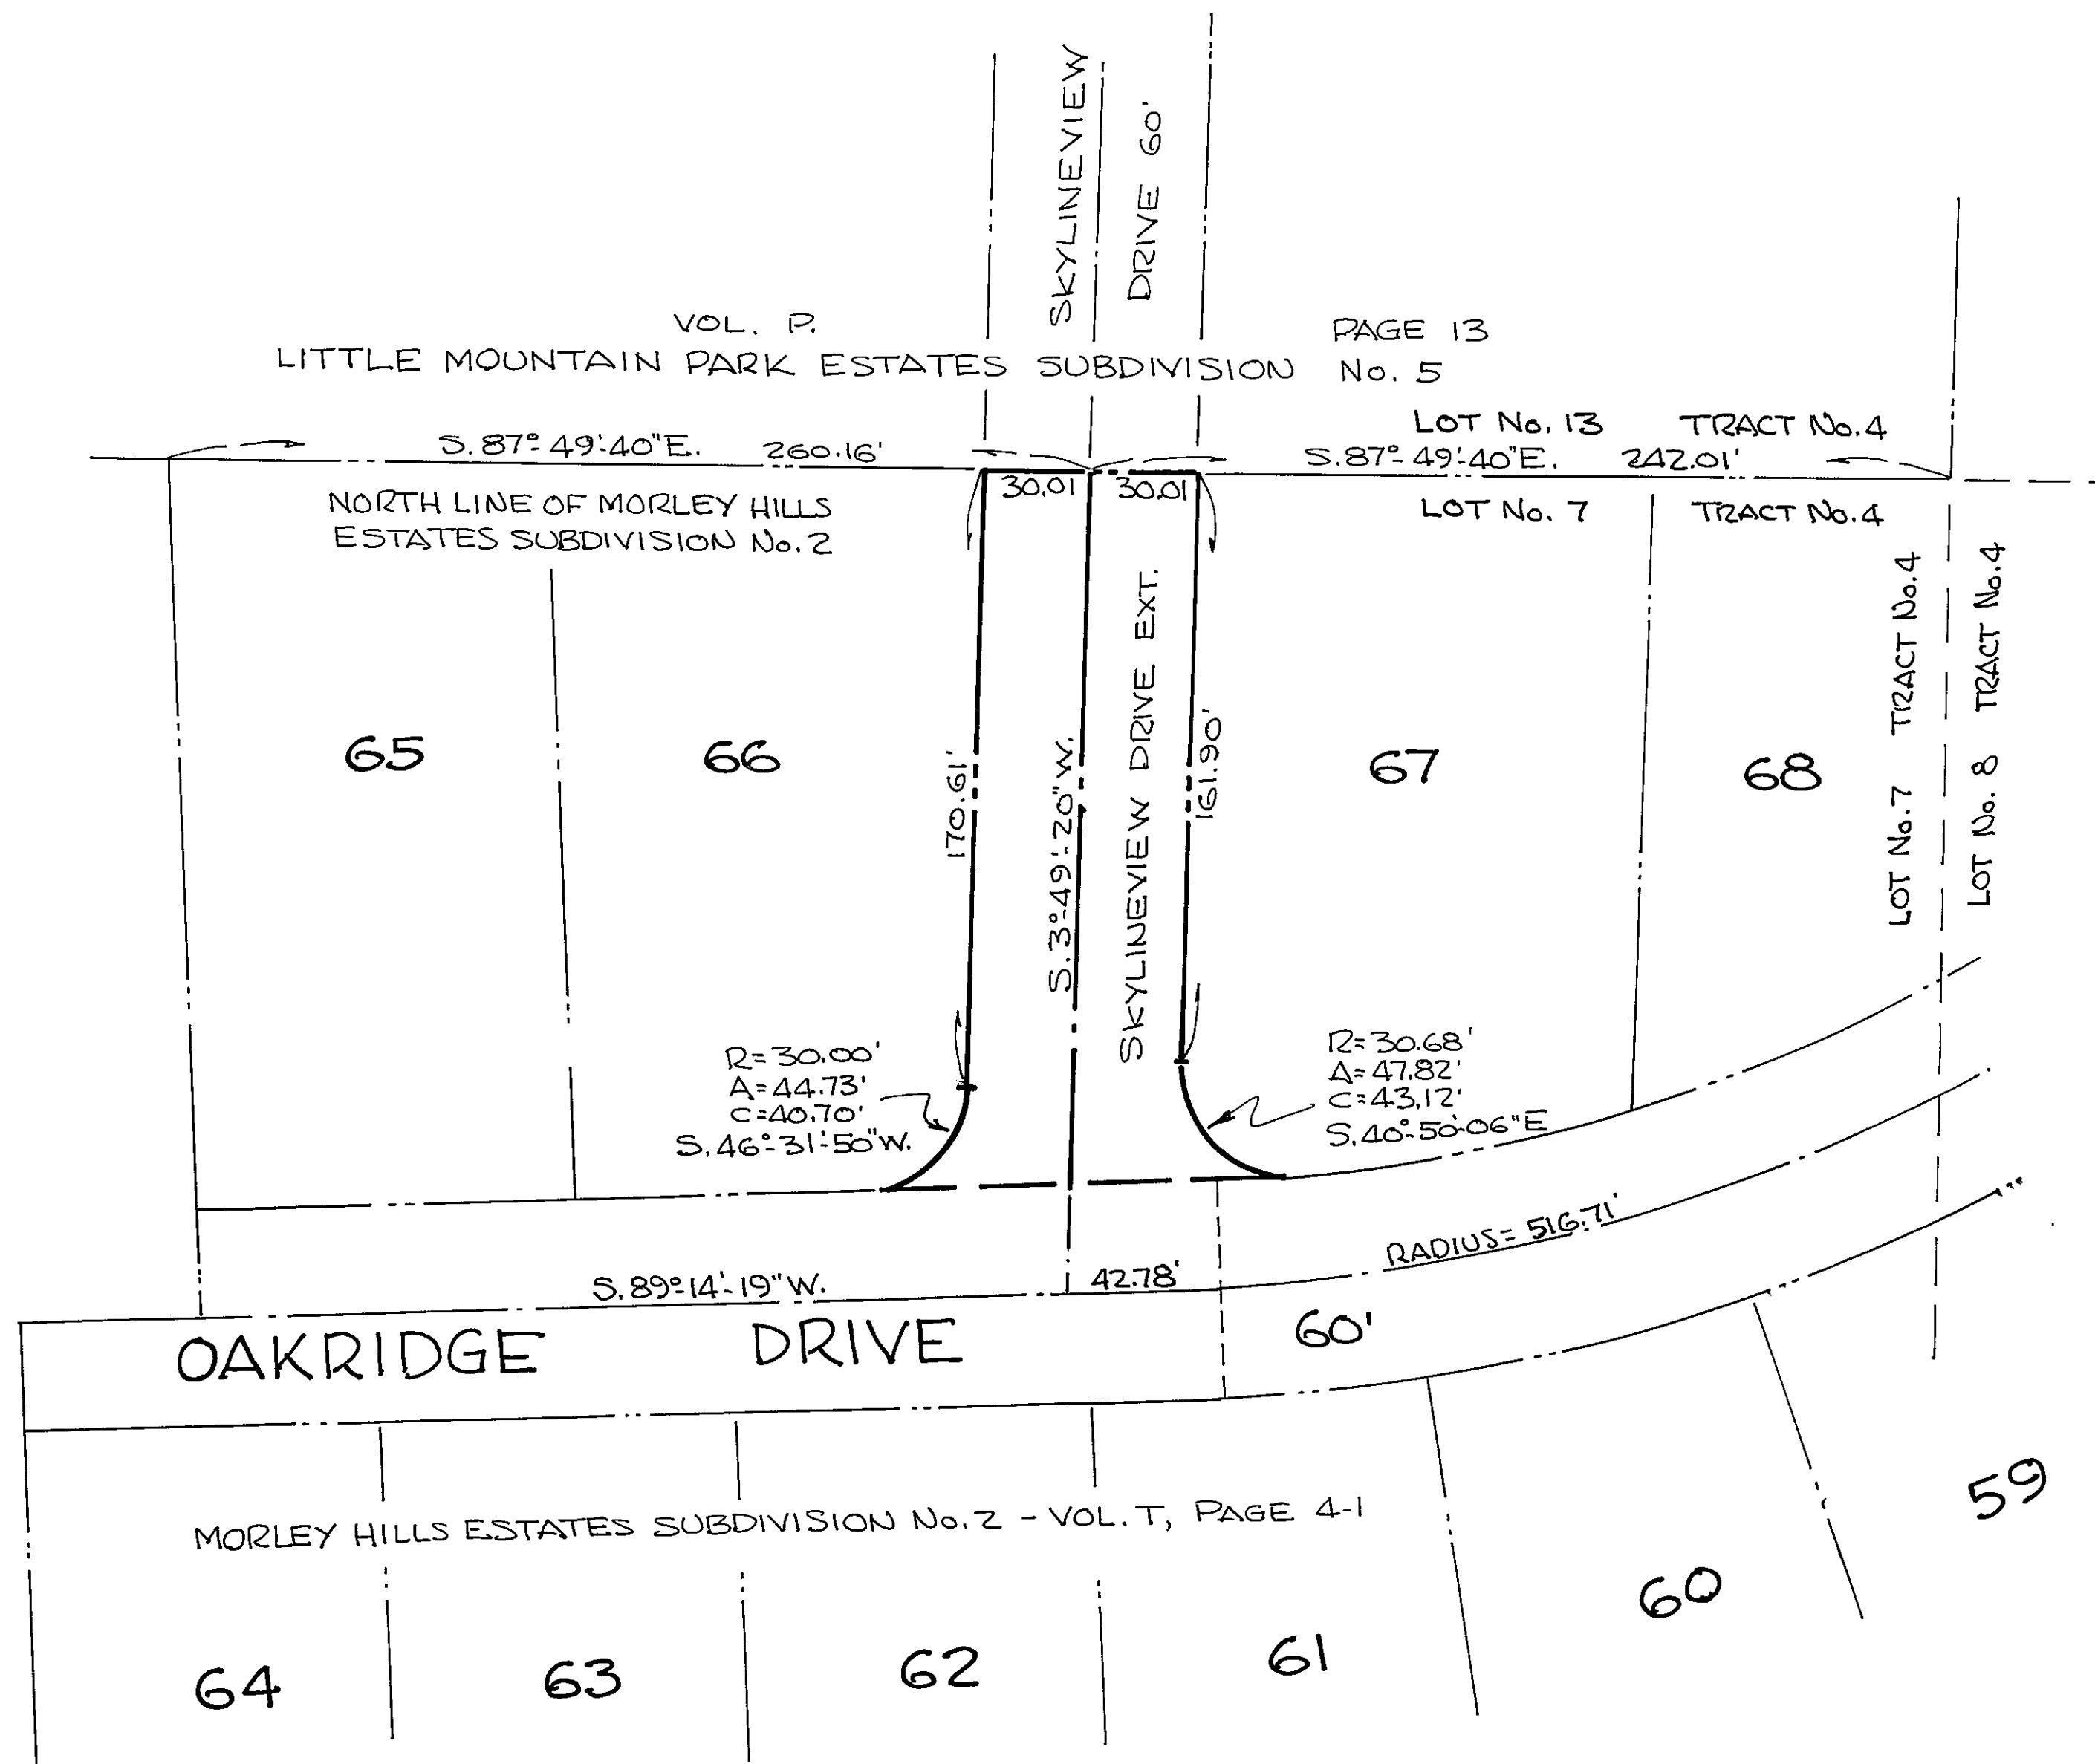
SKYLINEVIEW DRIVE 60'

VOL. P. PAGE 13
LITTLE MOUNTAIN PARK ESTATES SUBDIVISION No. 5

LOT No. 13 TRACT No. 4

S. 87° 49' 40"E. 260.16' S. 87° 49' 40"E. 242.01'

30.01 30.01

NORTH LINE OF MORLEY HILLS ESTATES SUBDIVISION No. 2

LOT No. 7 TRACT No. 4

SKYLINEVIEW DRIVE EXT.

TRACT No. 4 LOT No. 7

TRACT No. 4 LOT No. 8

65

66

170.61'

S. 3° 49' 20"W.

161.90'

67

68

R=30.00'
A=44.73'
C=40.70'
S. 46° 31' 50"W.

R=30.68'
A=47.82'
C=43.12'
S. 40° 50' 06"E

S. 89° 14' 19"W. 42.78'

RADIUS=516.71'

OAKRIDGE DRIVE 60'

MORLEY HILLS ESTATES SUBDIVISION No. 2 - VOL. T, PAGE 4-1

59

60

64 63 62 61